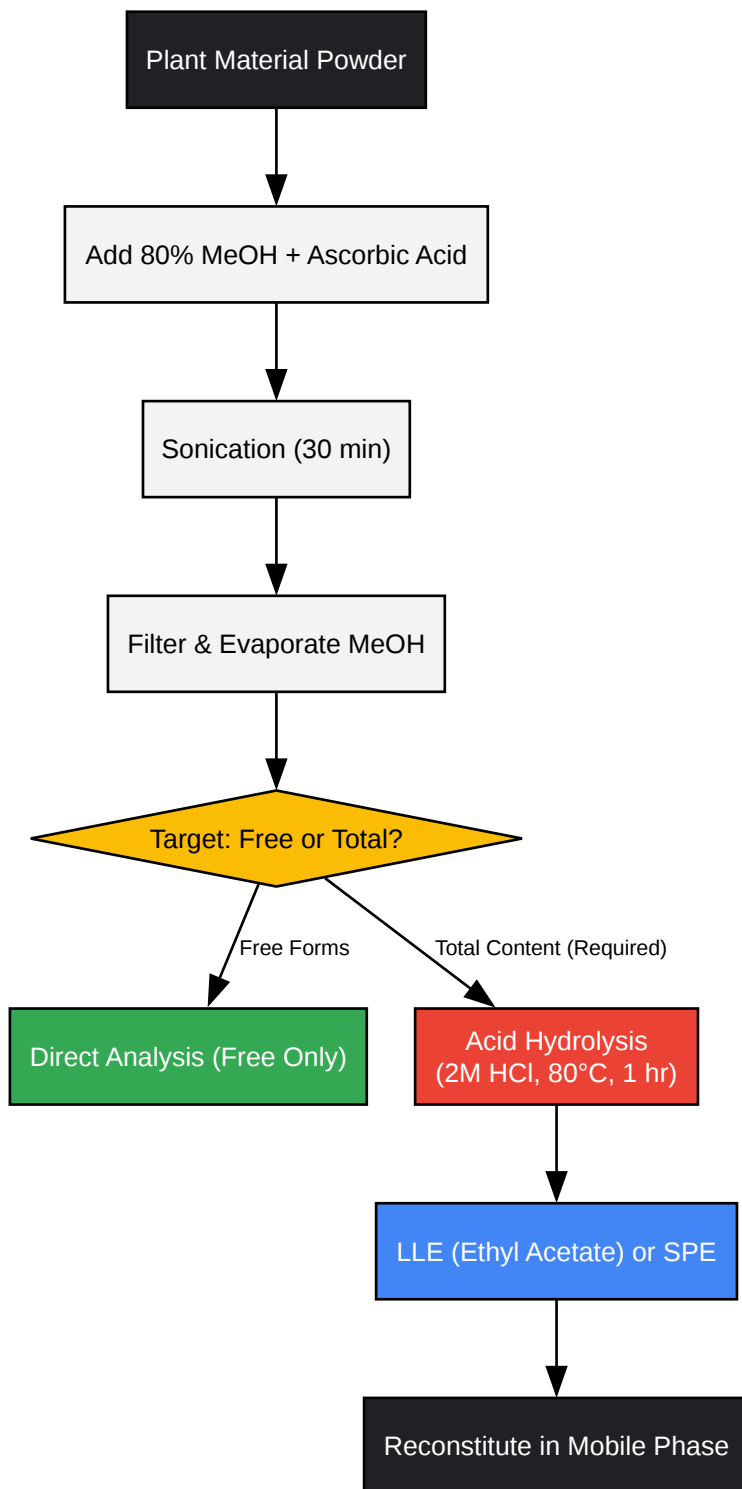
Plant Material Powder

Add 80% MeOH + Ascorbic Acid

Sonication (30 min)

Filter & Evaporate MeOH

Target: Free or Total?

Free Forms

Total Content (Required)

Direct Analysis (Free Only)

Acid Hydrolysis
(2M HCl, 80°C, 1 hr)

LLE (Ethyl Acetate) or SPE

Reconstitute in Mobile Phase